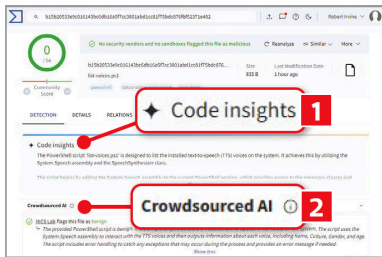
b15b20533e0c0161436b68b1a6f7fcc3801a8d1cc81f75b6c07f8f523f1e462

Robert Irvine

0 / 64

Community Score

No security vendors and no sandboxes flagged this file as malicious

Reanalyze

Similar

More

b15b20533e0c0161436b68b1a6f7fcc3801a8d1cc81f75b6c07f...

list-voices.ps1

powershell

Size 838 B

Last Modification Date 1 hour ago

DETECTION

DETAILS

RELATIONS

Code insights

1

Code insights

The PowerShell script 'list-voices.ps1' is designed to list the installed text-to-speech (TTS) voices on the system. It achieves this by utilizing the System.Speech assembly and the SpeechSynthesizer class.

Crowdsourced AI

Crowdsourced AI

2

NICS Lab flags this file as benign

The provided PowerShell script is benign. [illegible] The script uses the System.Speech assembly to interact with the TTS voices and then outputs information about each voice, including Name, Culture, Gender, and Age. The script includes error handling to catch any exceptions that may occur during the process and provides an error message if needed.

Show less